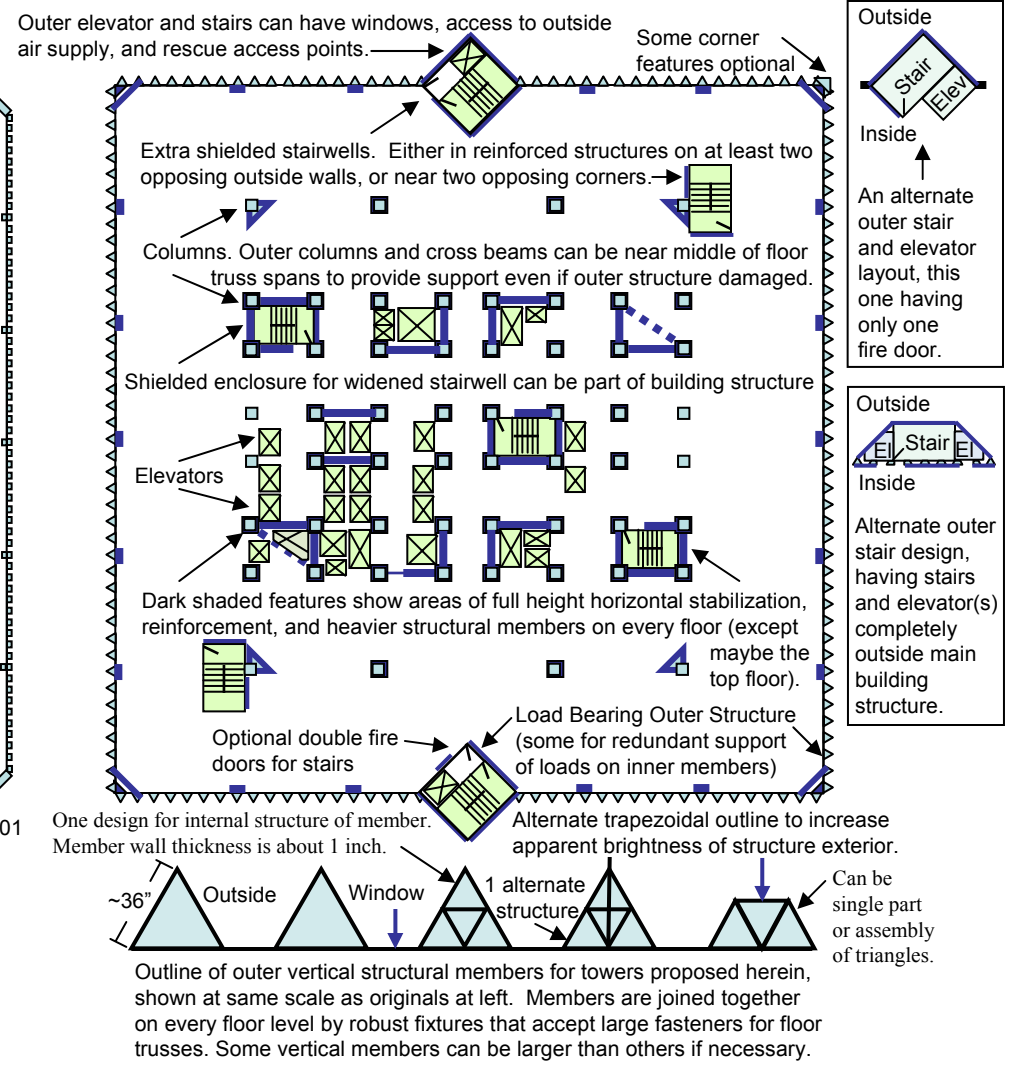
Outer elevator and stairs can have windows, access to outside air supply, and rescue access points.

Some corner features optional

Outside

Stair

Elev

Inside

An alternate outer stair and elevator layout, this one having only one fire door.

Extra shielded stairwells. Either in reinforced structures on at least two opposing outside walls, or near two opposing corners.

Columns. Outer columns and cross beams can be near middle of floor truss spans to provide support even if outer structure damaged.

Shielded enclosure for widened stairwell can be part of building structure

Outside

El

Stair

El

Inside

Alternate outer stair design, having stairs and elevator(s) completely outside main building structure.

Elevators

Dark shaded features show areas of full height horizontal stabilization, reinforcement, and heavier structural members on every floor (except maybe the top floor).

Load Bearing Outer Structure (some for redundant support of loads on inner members)

Optional double fire doors for stairs

01

One design for internal structure of member. Member wall thickness is about 1 inch.

Alternate trapezoidal outline to increase apparent brightness of structure exterior.

~36"

Outside

Window

1 alternate structure

Can be single part or assembly of triangles.

Outline of outer vertical structural members for towers proposed herein, shown at same scale as originals at left. Members are joined together on every floor level by robust fixtures that accept large fasteners for floor trusses. Some vertical members can be larger than others if necessary.